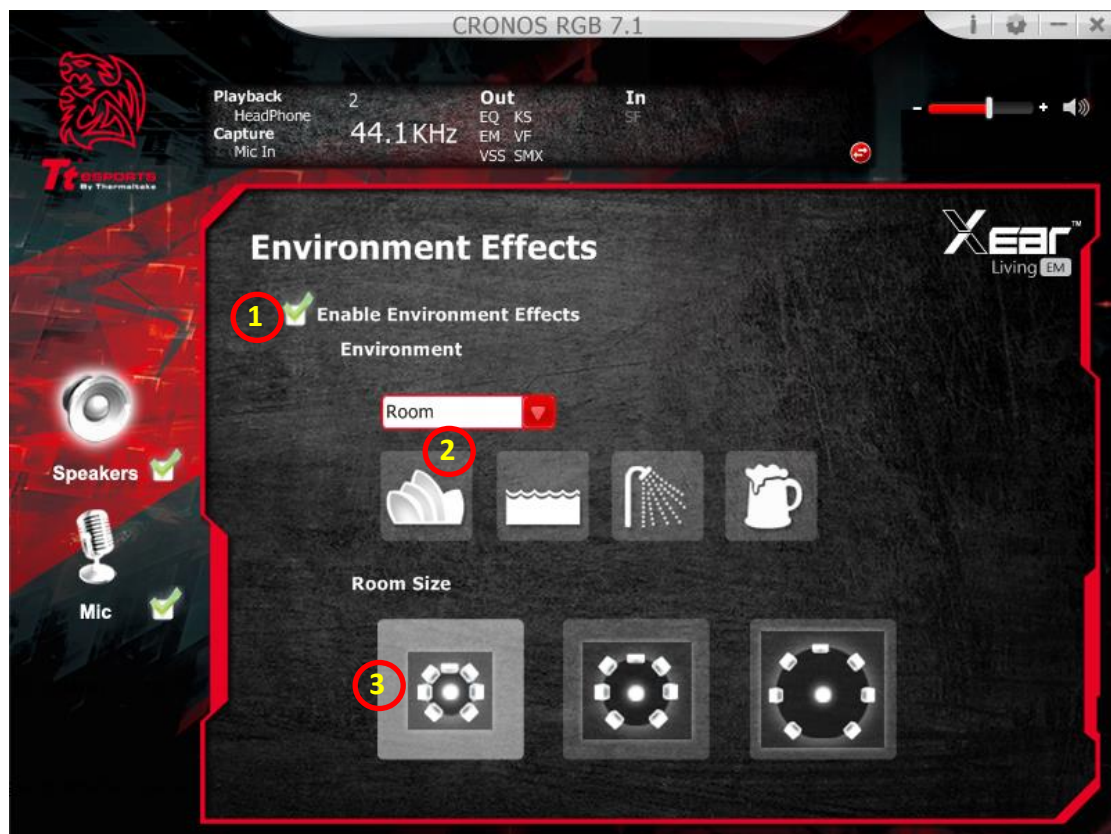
CRONOS RGB 7.1

i — ×

Tt eSPORTS
By Thermaltake

Playback
HeadPhone
Capture
Mic In

2
44.1KHz

Out
EQ KS
EM VF
VSS SMX

In
SF

- +

Xear™
Living EM

Environment Effects

1
Enable Environment Effects
Environment

Room

2

Speakers

Mic

Room Size

3